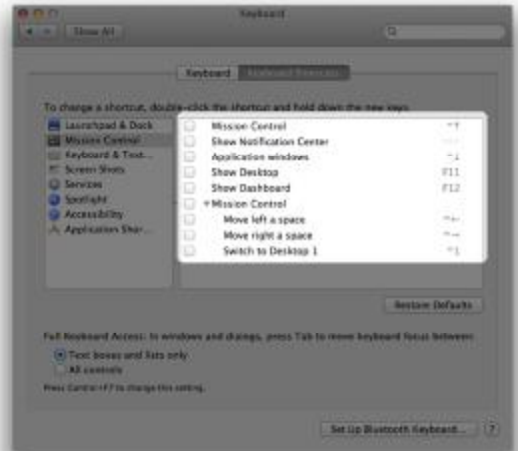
Keyboard

Show All

Keyboard | Keyboard Shortcuts

To change a shortcut, double-click the shortcut and hold down the new keys.

Launchpad & Dock
Mission Control
Keyboard & Text...
Screen Shots
Services
Spotlight
Accessibility
Application Shor...

Mission Control ^↑
Show Notification Center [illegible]
Application windows ^↓
Show Desktop F11
Show Dashboard F12
▾Mission Control
Move left a space ^←
Move right a space ^→
Switch to Desktop 1 ^1

Restore Defaults

Full Keyboard Access: In windows and dialogs, press Tab to move keyboard focus between:
Text boxes and lists only
All controls
Press Control+F7 to change this setting.

Set Up Bluetooth Keyboard... ?